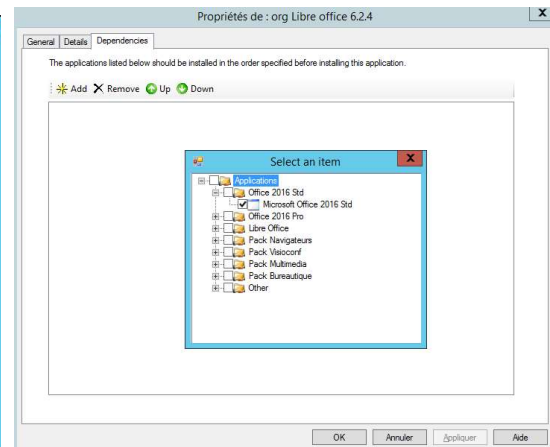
Propriétés de : org Libre office 6.2.4

General | Details | Dependencies

The applications listed below should be installed in the order specified before installing this application.

Add X Remove Up Down

Select an item

Applications
Office 2016 Std
Microsoft Office 2016 Std
Office 2016 Pro
Libre Office
Pack Navigateurs
Pack Visioconf
Pack Multimedia
Pack Bureautique
Other

OK | Annuler | Appliquer | Aide